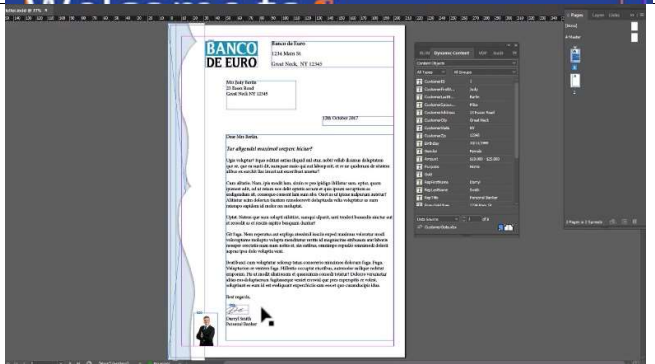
BANCO DE EURO

Banco de Euro
1234 Main St.
Great Neck, NY 12345

Mrs Judy Berlin
25 Route Road
Great Neck NY 12345

12th October 2017

Dear Mrs Berlin,

Tur aligendel maximil corpore hiciur?

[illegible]

Best regards,

Darryl Smith
Personal Banker

Dynamic Content

Pages

[None]

A-Master